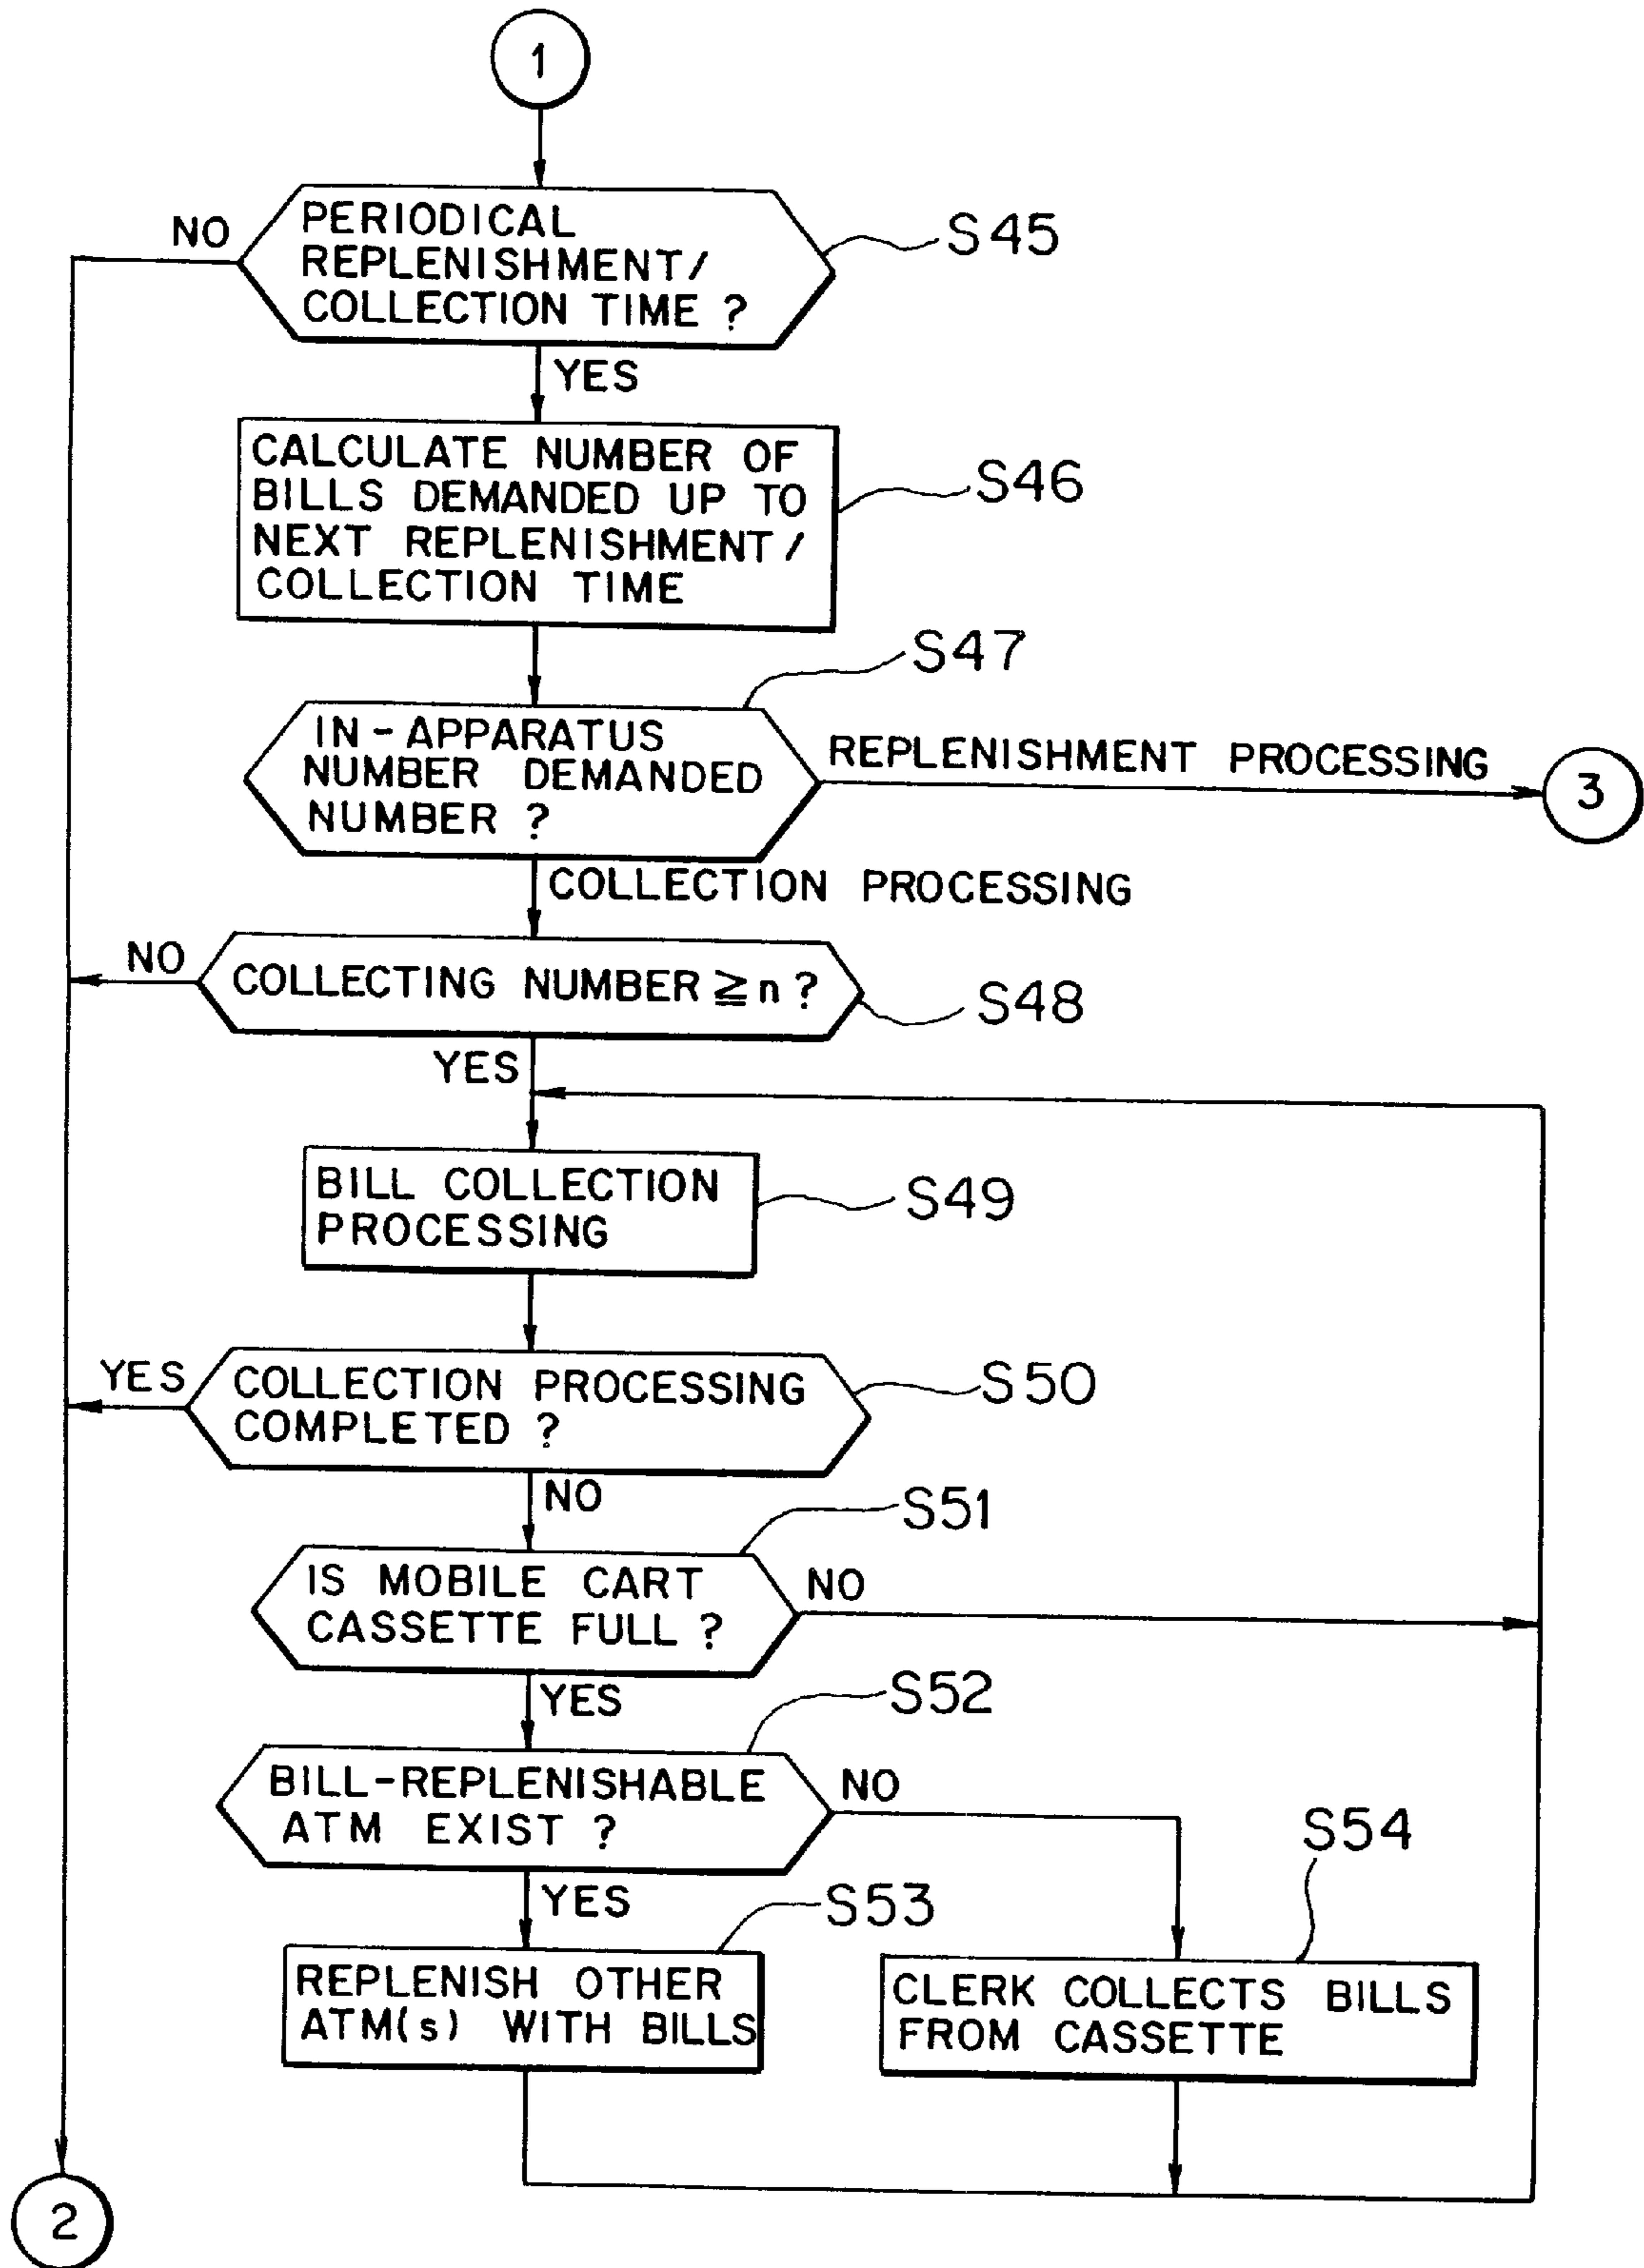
1

PERIODICAL REPLENISHMENT/ COLLECTION TIME ?

S45

NO

YES

CALCULATE NUMBER OF BILLS DEMANDED UP TO NEXT REPLENISHMENT/ COLLECTION TIME

S46

S47

IN-APPARATUS NUMBER DEMANDED NUMBER ?

REPLENISHMENT PROCESSING

3

COLLECTION PROCESSING

NO

COLLECTING NUMBER $\geqq$ n ?

S48

YES

BILL COLLECTION PROCESSING

S49

YES

COLLECTION PROCESSING COMPLETED ?

S50

NO

S51

IS MOBILE CART CASSETTE FULL ?

NO

YES

S52

BILL-REPLENISHABLE ATM EXIST ?

NO

S54

YES

S53

REPLENISH OTHER ATM(s) WITH BILLS

CLERK COLLECTS BILLS FROM CASSETTE

2